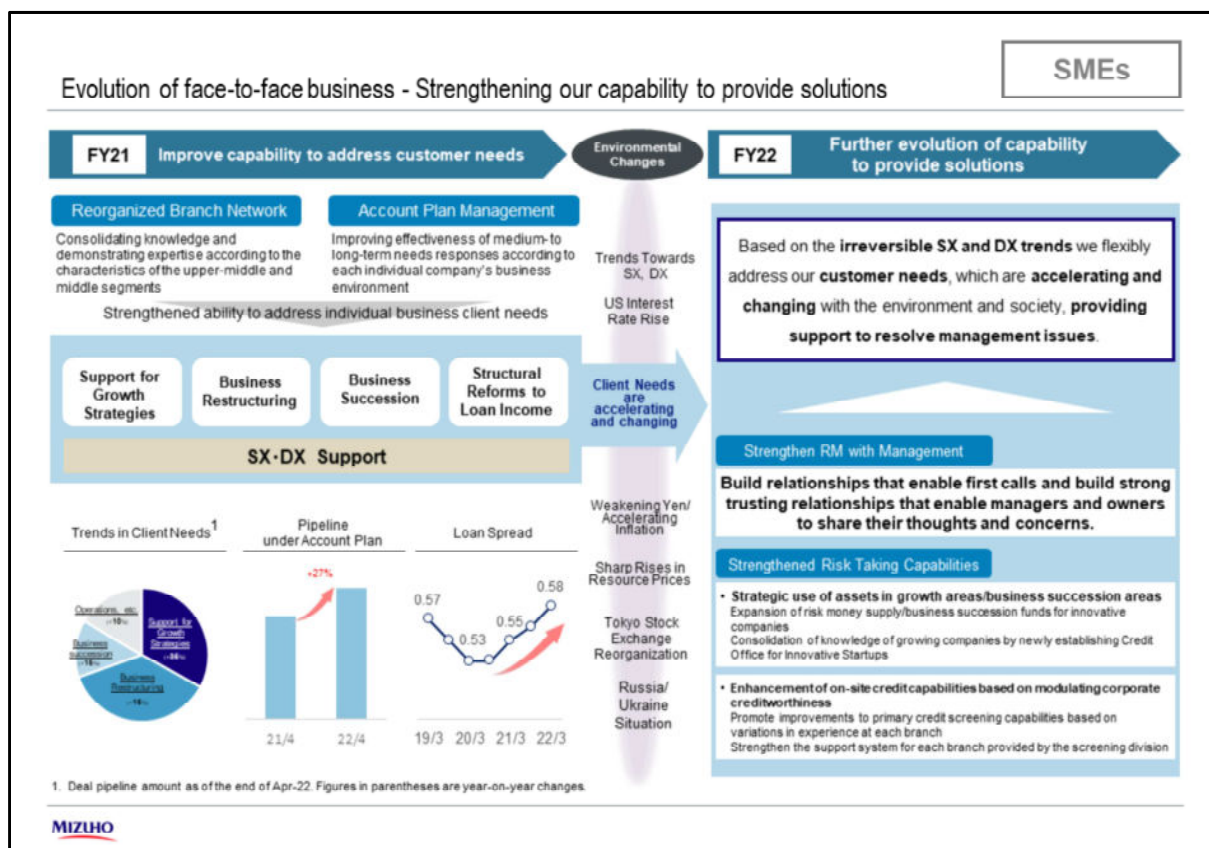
SMEs

Evolution of face-to-face business - Strengthening our capability to provide solutions

FY21 Improve capability to address customer needs

Environmental Changes

FY22 Further evolution of capability to provide solutions

Reorganized Branch Network
Consolidating knowledge and demonstrating expertise according to the characteristics of the upper-middle and middle segments

Account Plan Management
Improving effectiveness of medium-to long-term needs responses according to each individual company's business environment

Strengthened ability to address individual business client needs

Support for Growth Strategies

Business Restructuring

Business Succession

Structural Reforms to Loan Income

SX・DX Support

Trends Towards SX, DX

US Interest Rate Rise

Client Needs are accelerating and changing

Weakening Yen/ Accelerating Inflation

Sharp Rises in Resource Prices

Tokyo Stock Exchange Reorganization

Russia/ Ukraine Situation

Based on the irreversible SX and DX trends we flexibly address our customer needs, which are accelerating and changing with the environment and society, providing support to resolve management issues.

Strengthen RM with Management

Build relationships that enable first calls and build strong trusting relationships that enable managers and owners to share their thoughts and concerns.

Strengthened Risk Taking Capabilities

• Strategic use of assets in growth areas/business succession areas
Expansion of risk money supply/business succession funds for innovative companies
Consolidation of knowledge of growing companies by newly establishing Credit Office for Innovative Startups

• Enhancement of on-site credit capabilities based on modulating corporate creditworthiness
Promote improvements to primary credit screening capabilities based on variations in experience at each branch
Strengthen the support system for each branch provided by the screening division

Trends in Client Needs$^1$

Operations, etc. (+10%)
Support for Growth Strategies (+36%)
Business Succession (+18%)
Business Restructuring (+16%)

Pipeline under Account Plan
+27%
21/4 22/4

Loan Spread
0.57 0.53 0.55 0.58
19/3 20/3 21/3 22/3

1. Deal pipeline amount as of the end of Apr-22. Figures in parentheses are year-on-year changes.

MIZUHO